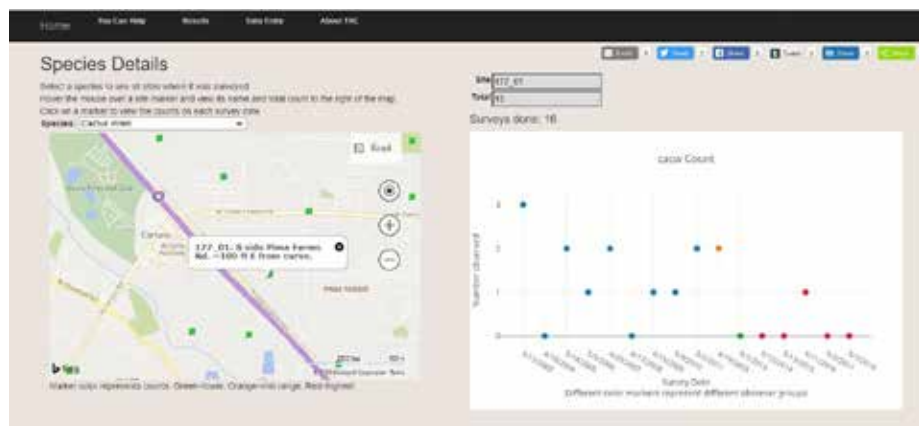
Home You Can Help Results Data Entry About TAC

Email Tweet Share Tumblr Share Share

Species Details

Select a species to see all sites where it was surveyed.
Hover the mouse over a site marker and see its name and total count to the right of the map.
Click on a marker to view the counts on each survey date.

Species: Cactus Wren

Site 177_01

Total 10

Surveys done: 16

Road

177_01: S side Pima Ferren Rd. ~100 ft E from curve.

Marker color represents counts. Green-lower, Orange-mid range, Red-highest.

caca Count

Number observed

Survey Date

Different color markers represent different observer groups